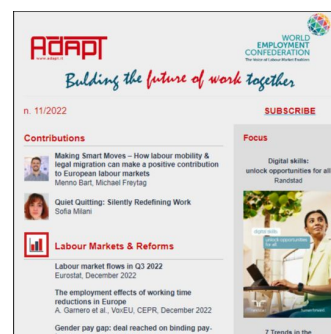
ADAPT
www.adapt.it

WORLD EMPLOYMENT CONFEDERATION
The Voice of Labour Market Enablers

Bulding the future of work together

n. 11/2022

SUBSCRIBE

Contributions

Making Smart Moves – How labour mobility & legal migration can make a positive contribution to European labour markets
Menno Bart, Michael Freytag

Quiet Quitting: Silently Redefining Work
Sofia Milani

Labour Markets & Reforms

Labour market flows in Q3 2022
Eurostat, December 2022

The employment effects of working time reductions in Europe
A. Gamero et al., VoxEU, CEPR, December 2022

Gender pay gap: deal reached on binding pay-

Focus

Digital skills: unlock opportunities for all
Randstad

digital skills
unlock opportunities for all

7 Trends in the